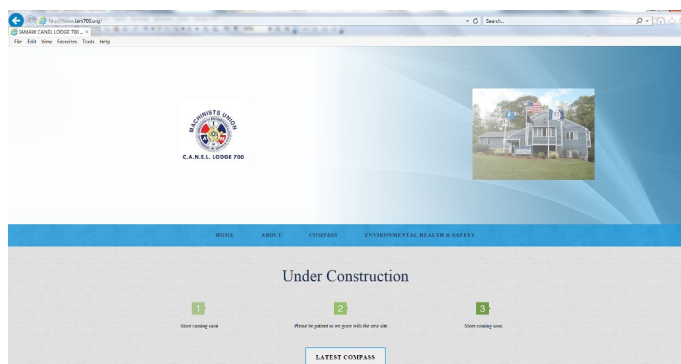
http://www.iam700.org/
IAMAW CANEL LODGE 700 ... ×
File Edit View Favorites Tools Help
Search...

MACHINISTS UNION
C.A.N.E.L. LODGE 700

HOME ABOUT COMPASS ENVIRONMENTAL HEALTH & SAFETY

Under Construction

1
More coming soon

2
Please be patient as we grow with the new site

3
More coming soon

LATEST COMPASS